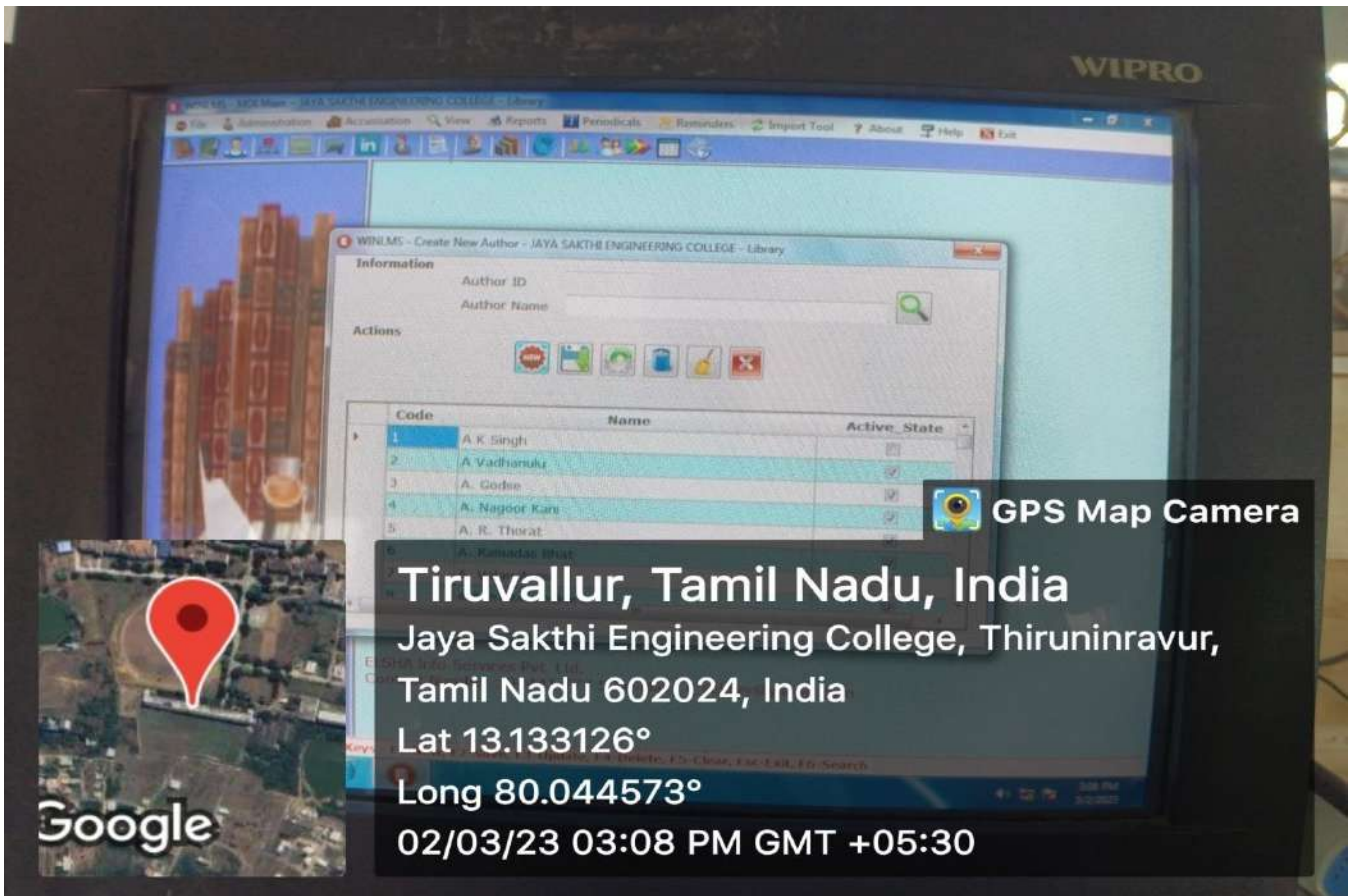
WIPRO

WINLMS - MDI Main - JAYA SAKTHI ENGINEERING COLLEGE - Library

File Administration Accession View Reports Periodicals Reminders Import Tool About Help Exit

WINLMS - Create New Author - JAYA SAKTHI ENGINEERING COLLEGE - Library

Information

Author ID

Author Name

Actions

| Code | Name | Active_State |
|---|---|---|
| 1 | A K Singh | |
| 2 | A Vadhanulu | |
| 3 | A. Godse | |
| 4 | A. Nagoor Kani | |
| 5 | A. R. Thorat | |
| 6 | A. Ramadas Bhat | |

ELSHA Info Services Pvt. Ltd.

GPS Map Camera

Tiruvallur, Tamil Nadu, India

Jaya Sakthi Engineering College, Thiruninravur, Tamil Nadu 602024, India

Lat 13.133126°

Long 80.044573°

02/03/23 03:08 PM GMT +05:30

Google